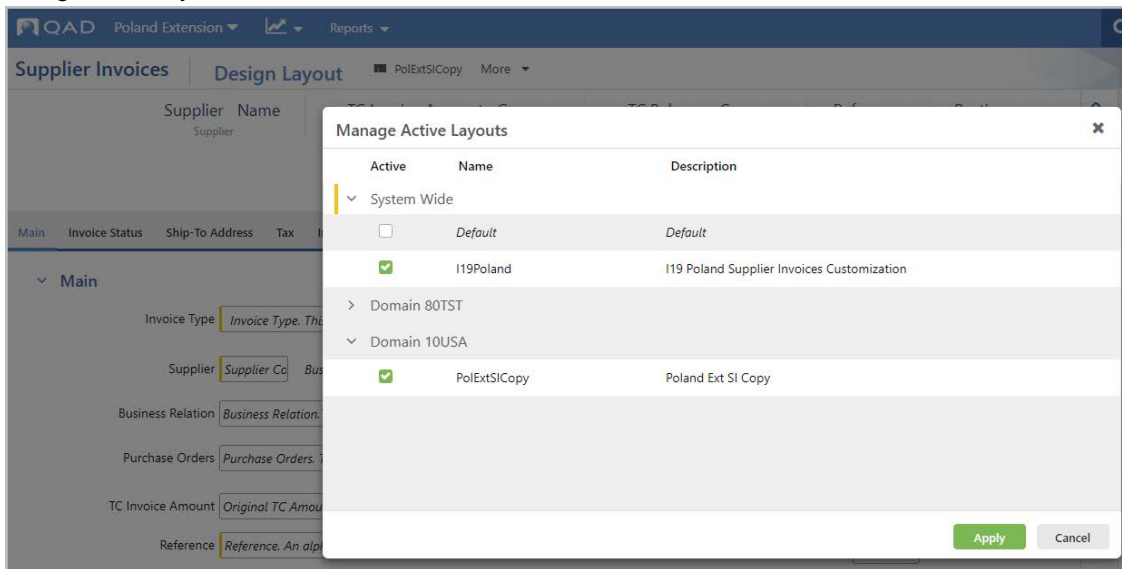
QAD Poland Extension Reports

Supplier Invoices Design Layout PolExtSICopy More

Supplier Name
Supplier

Main Invoice Status Ship-To Address Tax

Main

Invoice Type Invoice Type. Thi

Supplier Supplier Co Bus

Business Relation Business Relation.

Purchase Orders Purchase Orders.

TC Invoice Amount Original TC Amou

Reference Reference. An alp

Manage Active Layouts

| Active | Name | Description |
|---|---|---|
| System Wide | | |
| ☐ | Default | Default |
| ☑ | I19Poland | I19 Poland Supplier Invoices Customization |
| Domain 80TST | | |
| Domain 10USA | | |
| ☑ | PolExtSICopy | Poland Ext SI Copy |

Apply Cancel